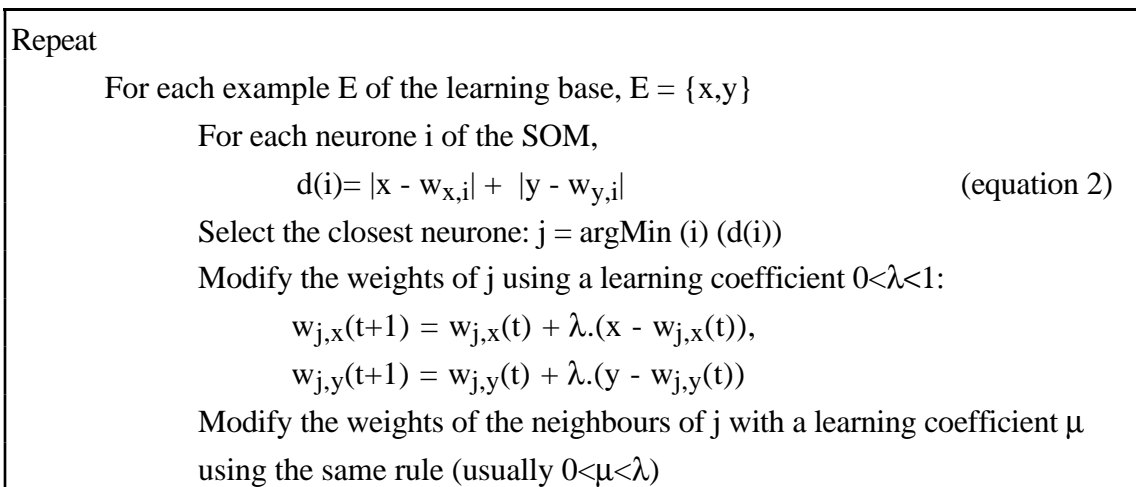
Repeat

For each example E of the learning base, $E = \{x,y\}$

For each neurone i of the SOM,

$d(i)= |x - w_{x,i}| + |y - w_{y,i}|$ (equation 2)

Select the closest neurone: $j = \text{argMin } (i)\ (d(i))$

Modify the weights of j using a learning coefficient $0<\lambda<1$:

$w_{j,x}(t+1) = w_{j,x}(t) + \lambda.(x - w_{j,x}(t))$,

$w_{j,y}(t+1) = w_{j,y}(t) + \lambda.(y - w_{j,y}(t))$

Modify the weights of the neighbours of j with a learning coefficient $\mu$ using the same rule (usually $0<\mu<\lambda$)